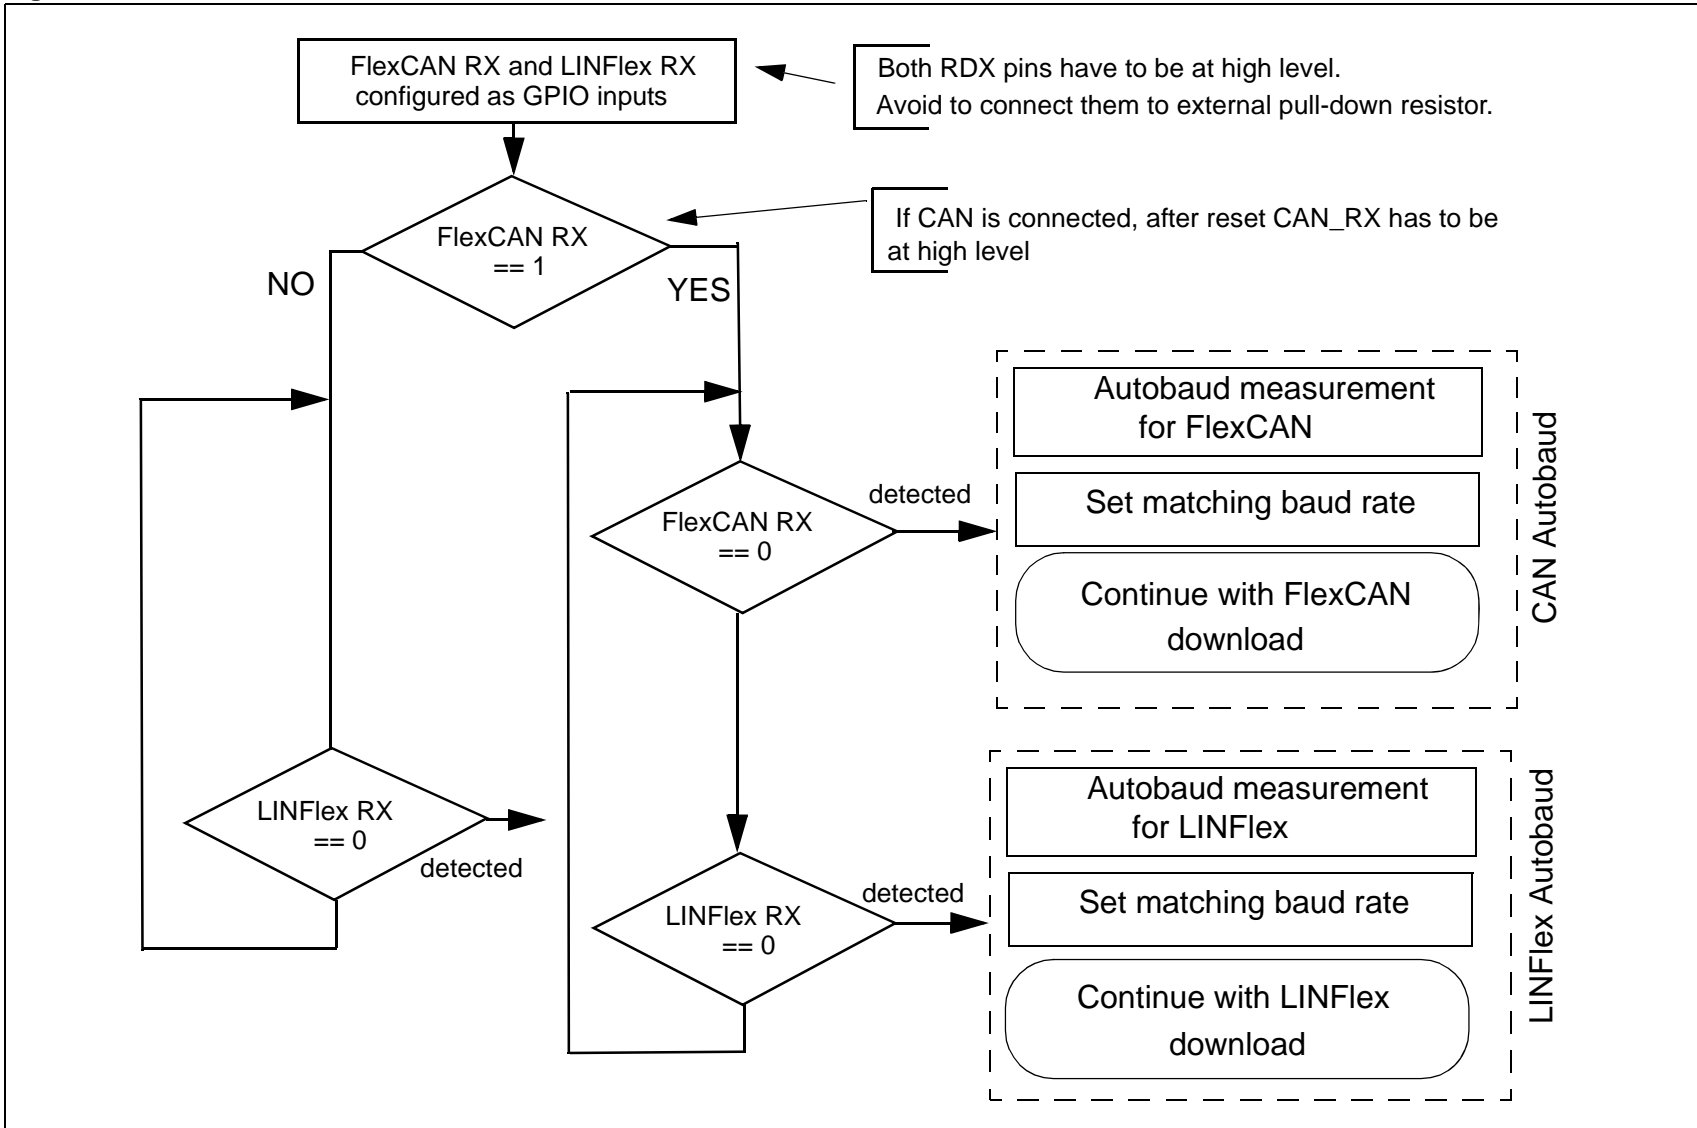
FlexCAN RX and LINFlex RX configured as GPIO inputs

Both RDX pins have to be at high level.
Avoid to connect them to external pull-down resistor.

FlexCAN RX
== 1

If CAN is connected, after reset CAN_RX has to be at high level

NO

YES

Autobaud measurement for FlexCAN

detected

FlexCAN RX
== 0

Set matching baud rate

Continue with FlexCAN download

CAN Autobaud

Autobaud measurement for LINFlex

LINFlex RX
== 0

detected

detected

LINFlex RX
== 0

Set matching baud rate

Continue with LINFlex download

LINFlex Autobaud